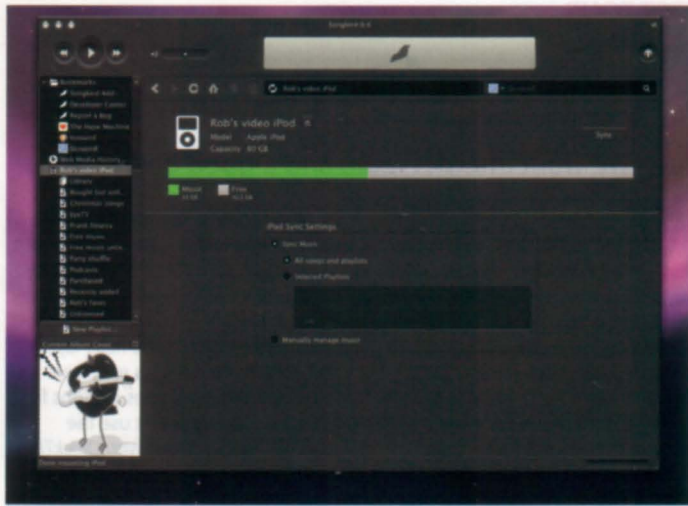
Songbird 0.6

Bookmarks
Songbird Add-
Developer Center
Report a Bug
The Hype Machine
Skreemr
Skreemr
Web Media History
Rob's video iPod
Library
Bought but not...
Christmas songs
Ipb77
Frank Towers
Fun tracks
Free music unle...
Party shuffle
Podcasts
Purchased
Recently added
Rob's faves
Unknown
New Playlist...
Current Album Cover

Rob's video iPod

Rob's video iPod
Model Apple iPod
Capacity 80 GB

Sync

Music
Free

iPod Sync Settings
Sync Music
All songs and playlists
Selected Playlists

Manually manage music

Done mounting iPod